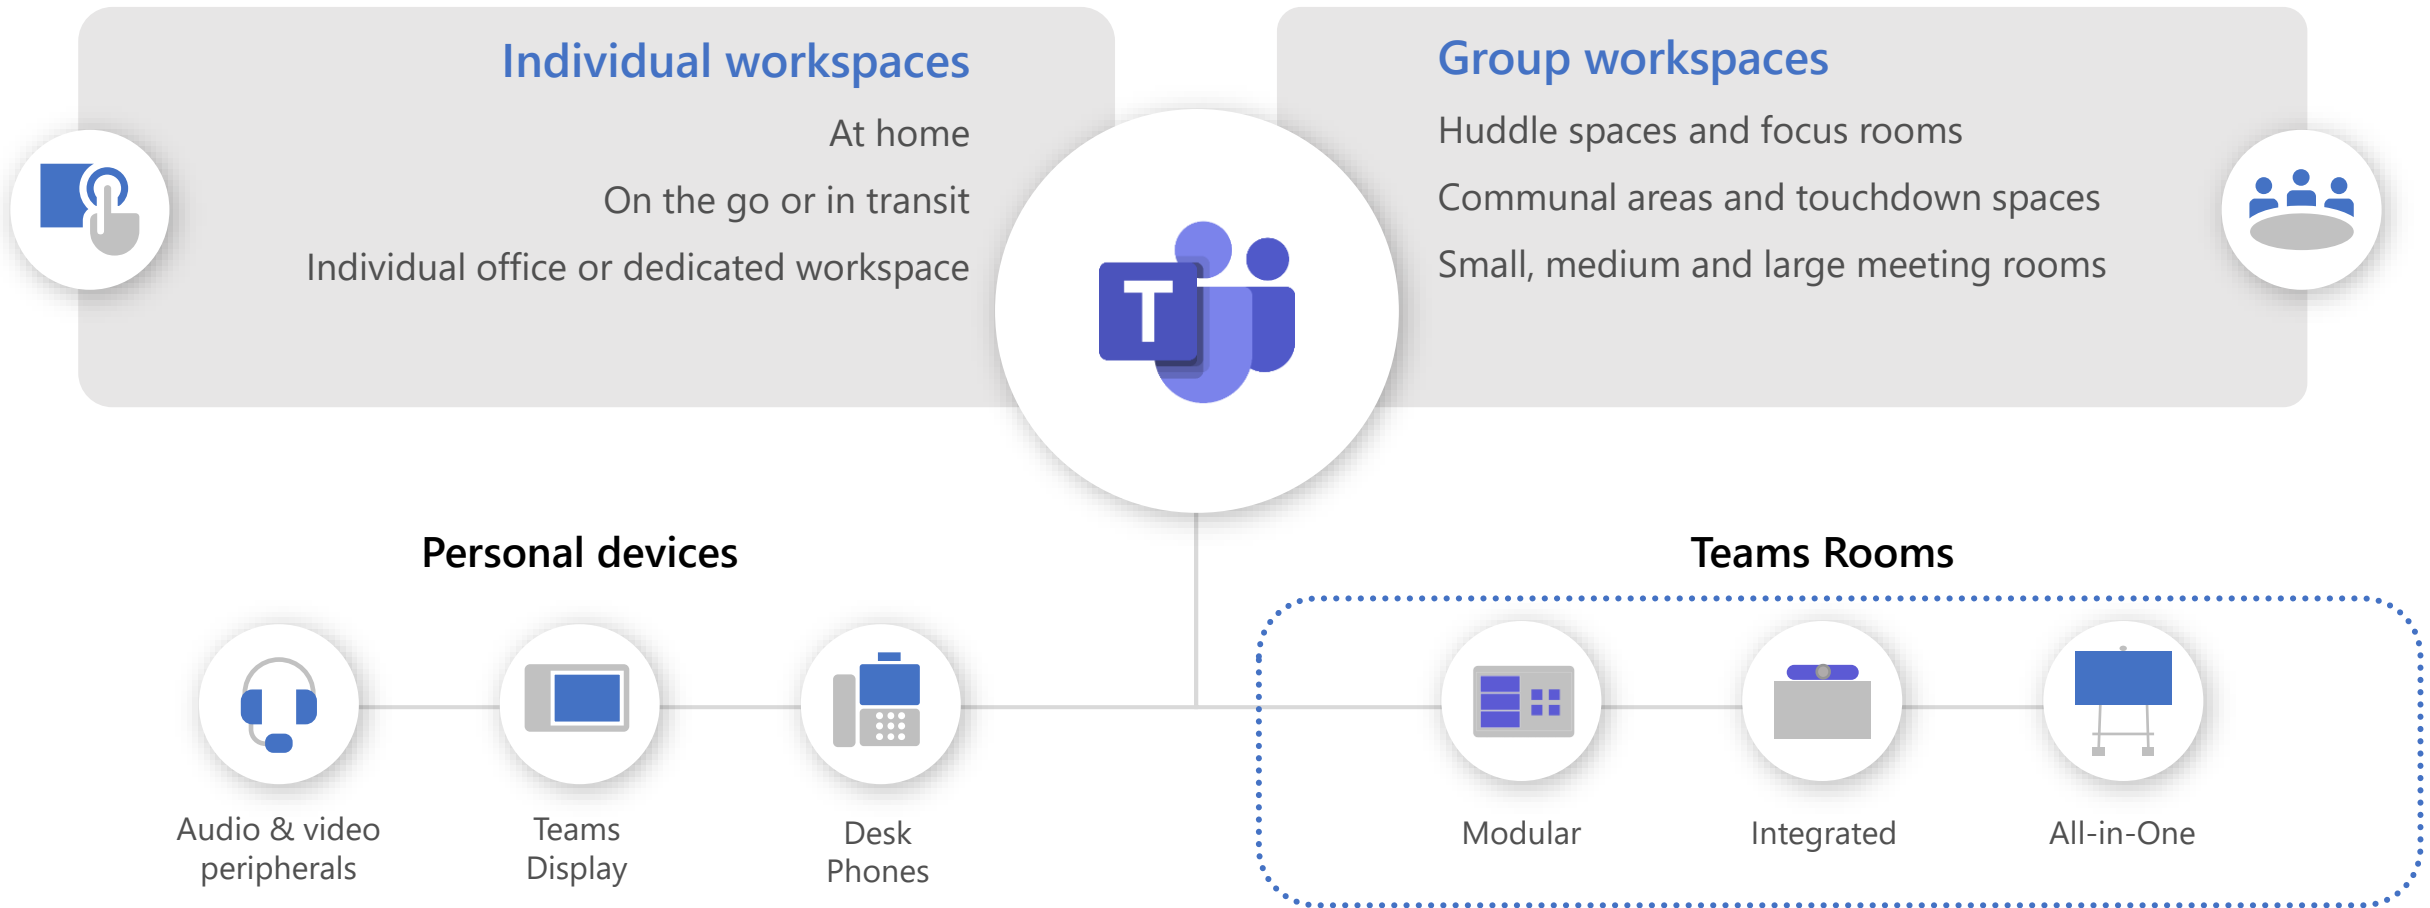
Individual workspaces

At home

On the go or in transit

Individual office or dedicated workspace

Group workspaces

Huddle spaces and focus rooms

Communal areas and touchdown spaces

Small, medium and large meeting rooms

T

Personal devices

Teams Rooms

Audio & video peripherals

Teams Display

Desk Phones

Modular

Integrated

All-in-One